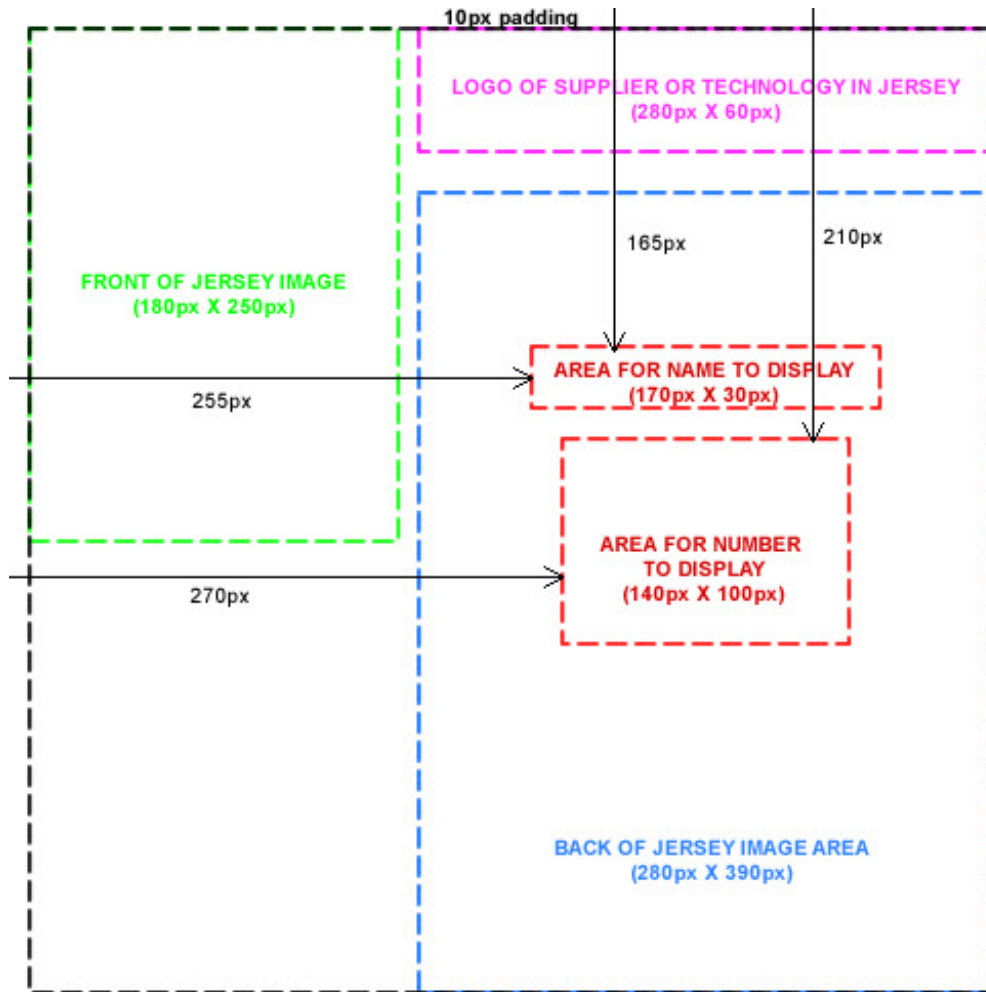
10px padding

LOGO OF SUPPLIER OR TECHNOLOGY IN JERSEY
(280px X 60px)

165px

210px

FRONT OF JERSEY IMAGE
(180px X 250px)

AREA FOR NAME TO DISPLAY
(170px X 30px)

255px

AREA FOR NUMBER
TO DISPLAY
(140px X 100px)

270px

BACK OF JERSEY IMAGE AREA
(280px X 390px)